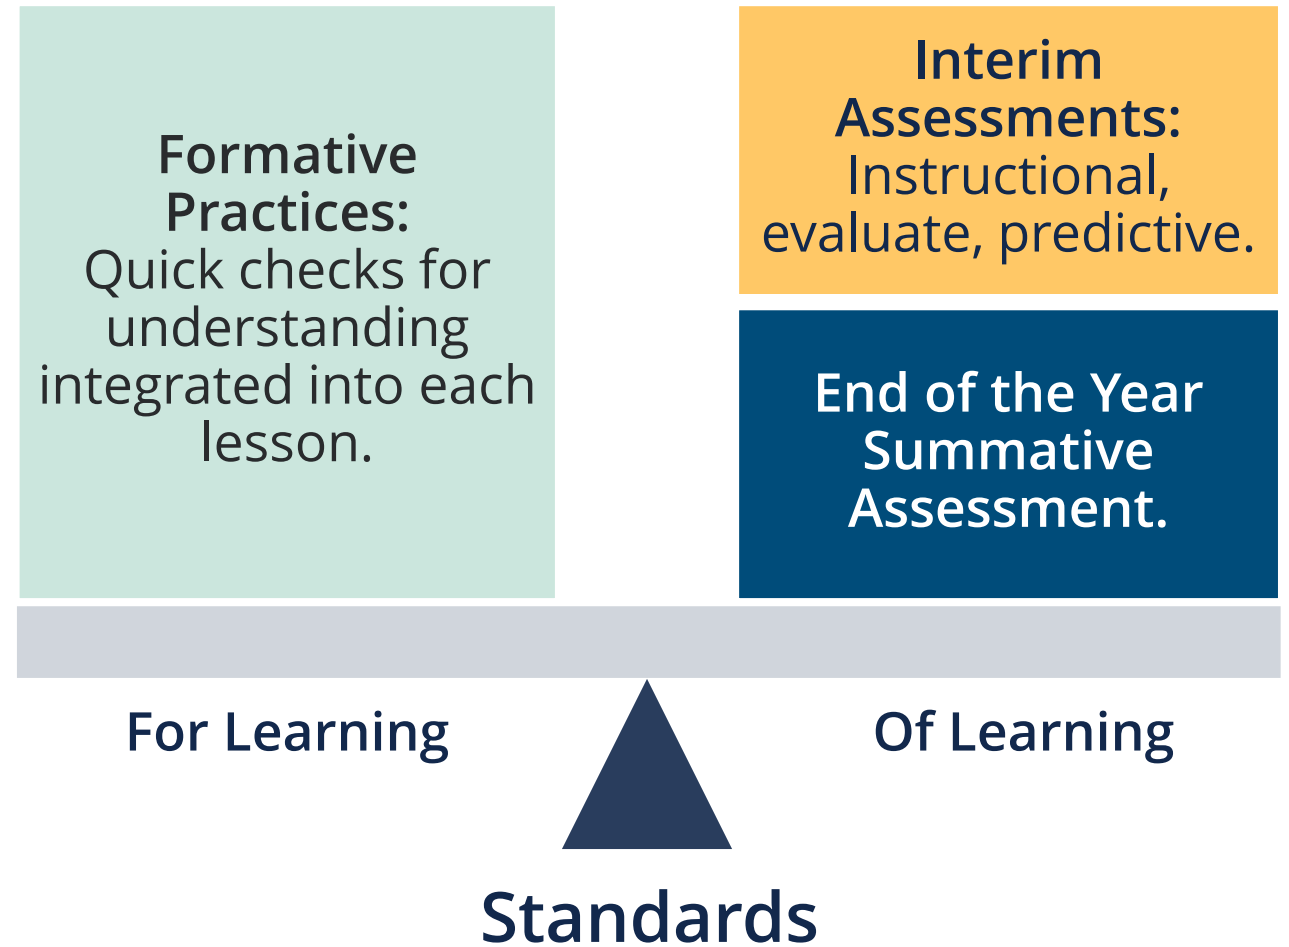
Formative Practices: Quick checks for understanding integrated into each lesson.

Interim Assessments: Instructional, evaluate, predictive.

End of the Year Summative Assessment.

For Learning

Of Learning

Standards